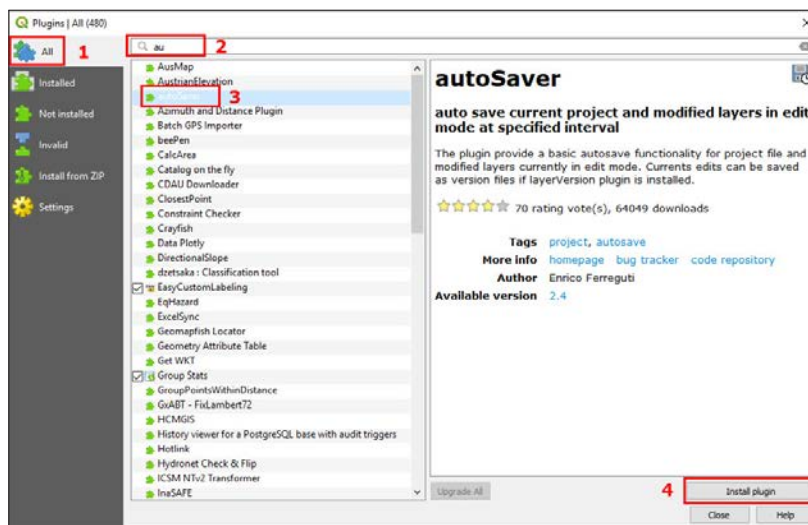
Plugins | All (480)

All 1
Installed
Not installed
Invalid
Install from ZIP
Settings

au 2

AusMap
AustrianElevation
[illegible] 3
Azimuth and Distance Plugin
Batch GPS Importer
beePen
CalcArea
Catalog on the fly
CDAU Downloader
ClosestPoint
Constraint Checker
Crayfish
Data Plotly
DirectionalSlope
dzetsaka : Classification tool
EasyCustomLabeling
EqHazard
ExcelSync
Geomapfish Locator
Geometry Attribute Table
Get WKT
Group Stats
GroupPointsWithinDistance
GxABT - FixLambert72
HCMGIS
History viewer for a PostgreSQL base with audit triggers
Hotlink
Hydronet Check & Flip
ICSM NTv2 Transformer
InaSAFE

autoSaver

auto save current project and modified layers in edit mode at specified interval

The plugin provide a basic autosave functionality for project file and modified layers currently in edit mode. Currents edits can be saved as version files if layerVersion plugin is installed.

70 rating vote(s), 64049 downloads

Tags project, autosave
More info homepage bug tracker code repository
Author Enrico Ferreguti
Available version 2.4

Upgrade All
4 Install plugin
Close Help